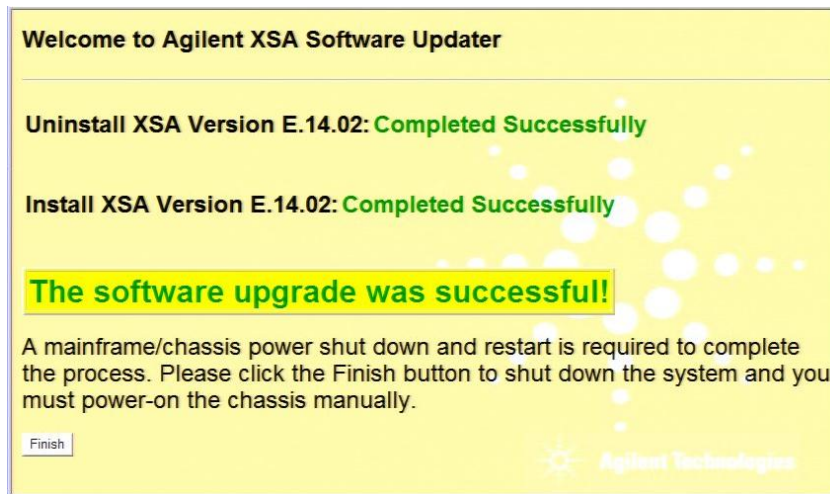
Welcome to Agilent XSA Software Updater

Uninstall XSA Version E.14.02: Completed Successfully

Install XSA Version E.14.02: Completed Successfully

The software upgrade was successful!

A mainframe/chassis power shut down and restart is required to complete the process. Please click the Finish button to shut down the system and you must power-on the chassis manually.

Finish

Agilent Technologies